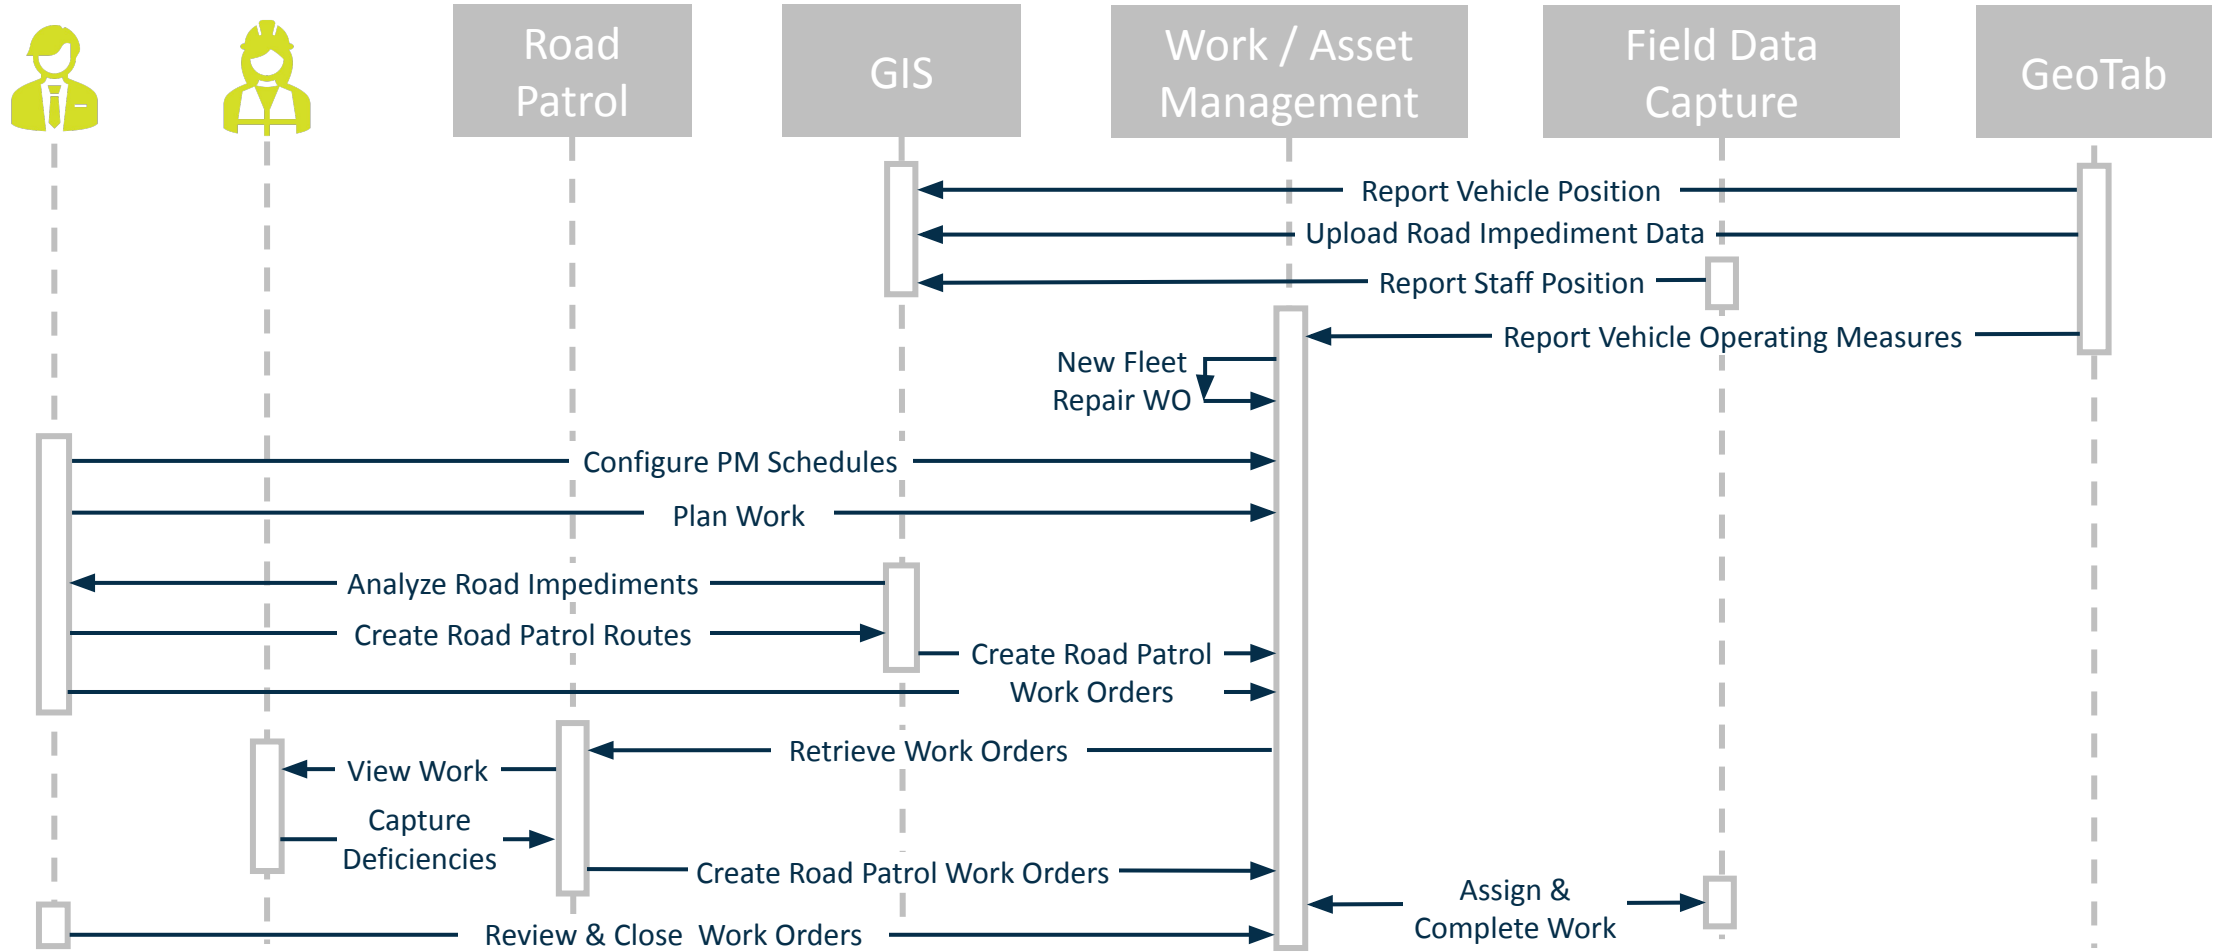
Road Patrol

GIS

Work / Asset Management

Field Data Capture

GeoTab

Report Vehicle Position

Upload Road Impediment Data

Report Staff Position

Report Vehicle Operating Measures

New Fleet Repair WO

Configure PM Schedules

Plan Work

Analyze Road Impediments

Create Road Patrol Routes

Create Road Patrol Work Orders

Retrieve Work Orders

View Work

Capture Deficiencies

Create Road Patrol Work Orders

Assign & Complete Work

Review & Close Work Orders